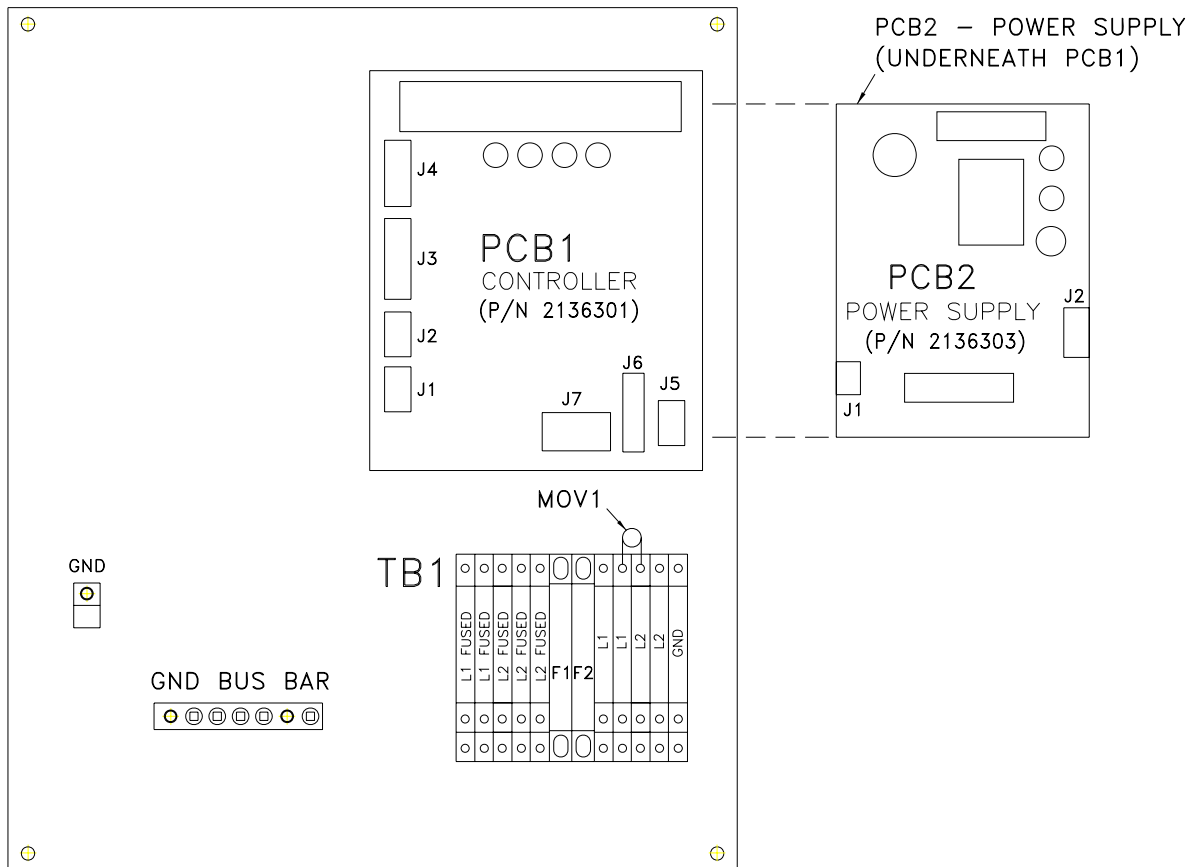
PCB2 – POWER SUPPLY
(UNDERNEATH PCB1)

J4
J3
J2
J1
PCB1
CONTROLLER
(P/N 2136301)
J7
J6
J5

PCB2
POWER SUPPLY
(P/N 2136303)
J2
J1

MOV1
TB1
GND

L1 FUSED
L1 FUSED
L2 FUSED
L2 FUSED
F1
F2
L1
L1
L2
L2
GND

GND BUS BAR